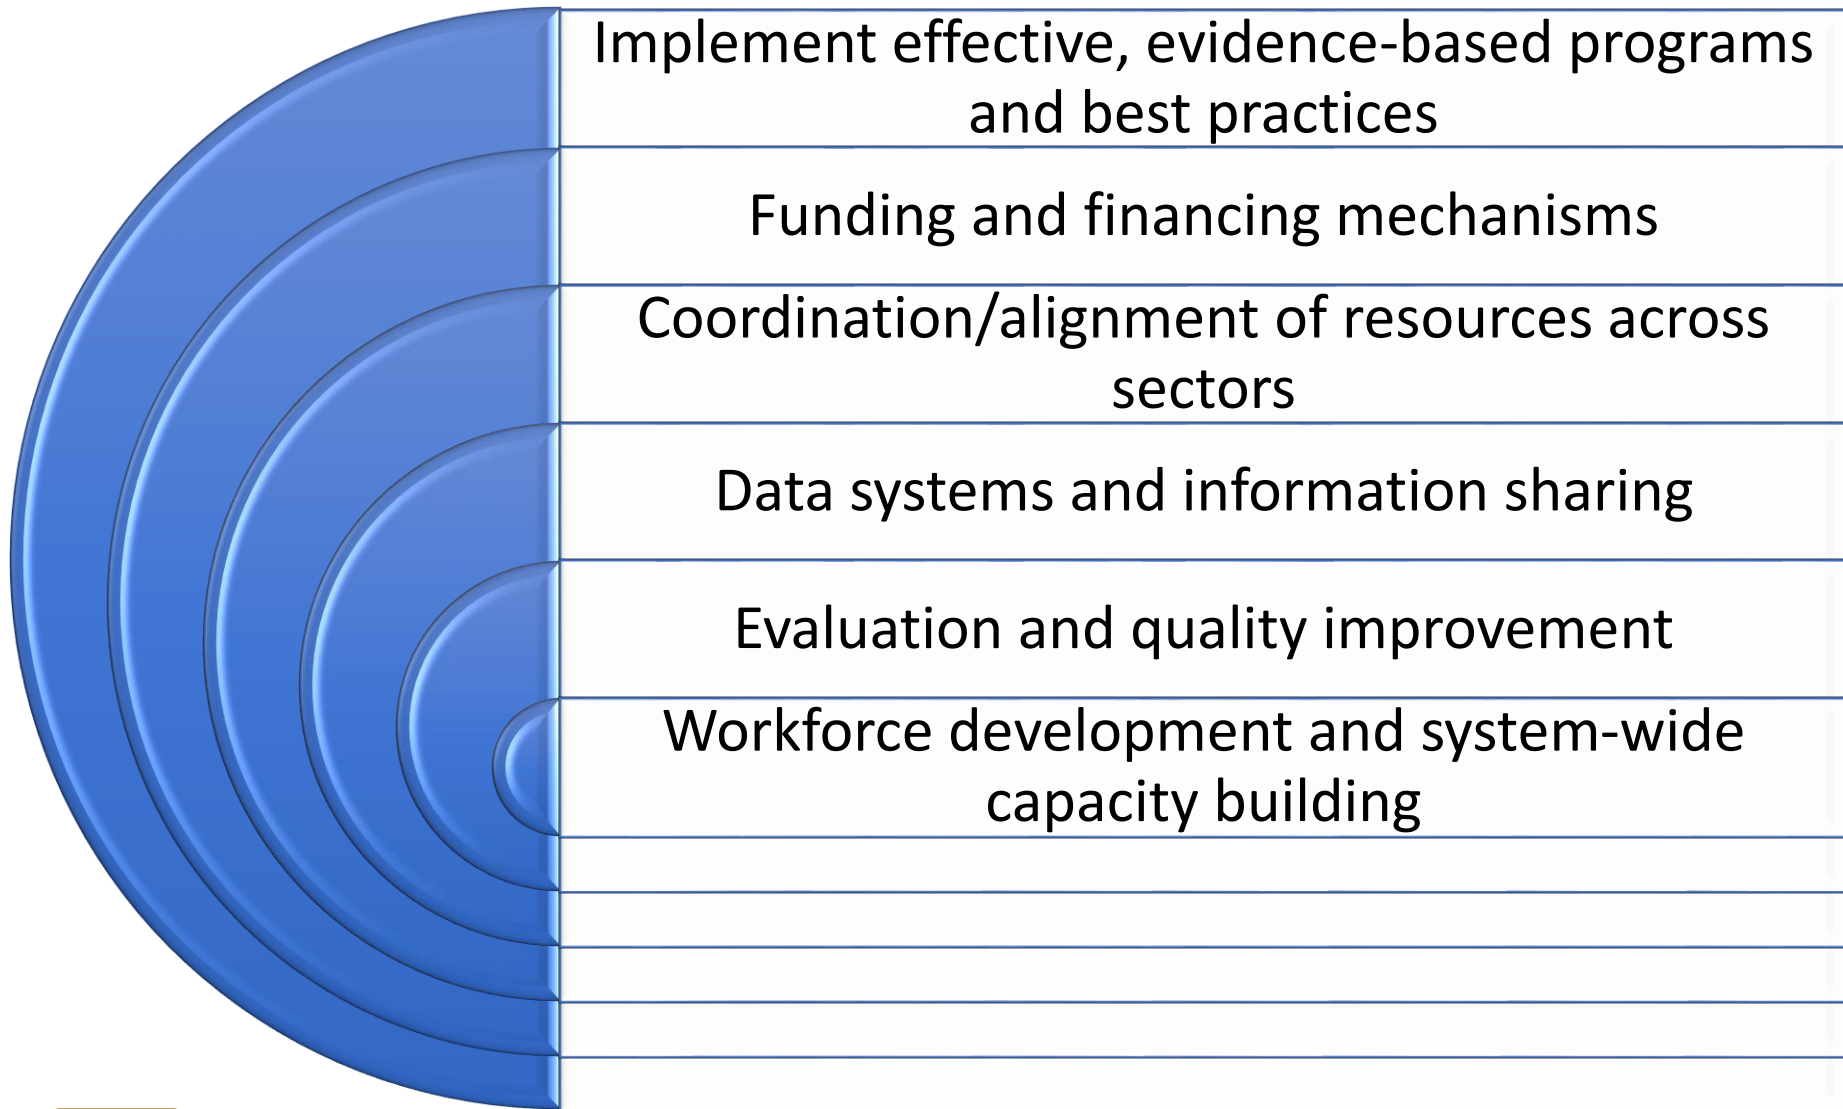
Implement effective, evidence-based programs and best practices

Funding and financing mechanisms

Coordination/alignment of resources across sectors

Data systems and information sharing

Evaluation and quality improvement

Workforce development and system-wide capacity building